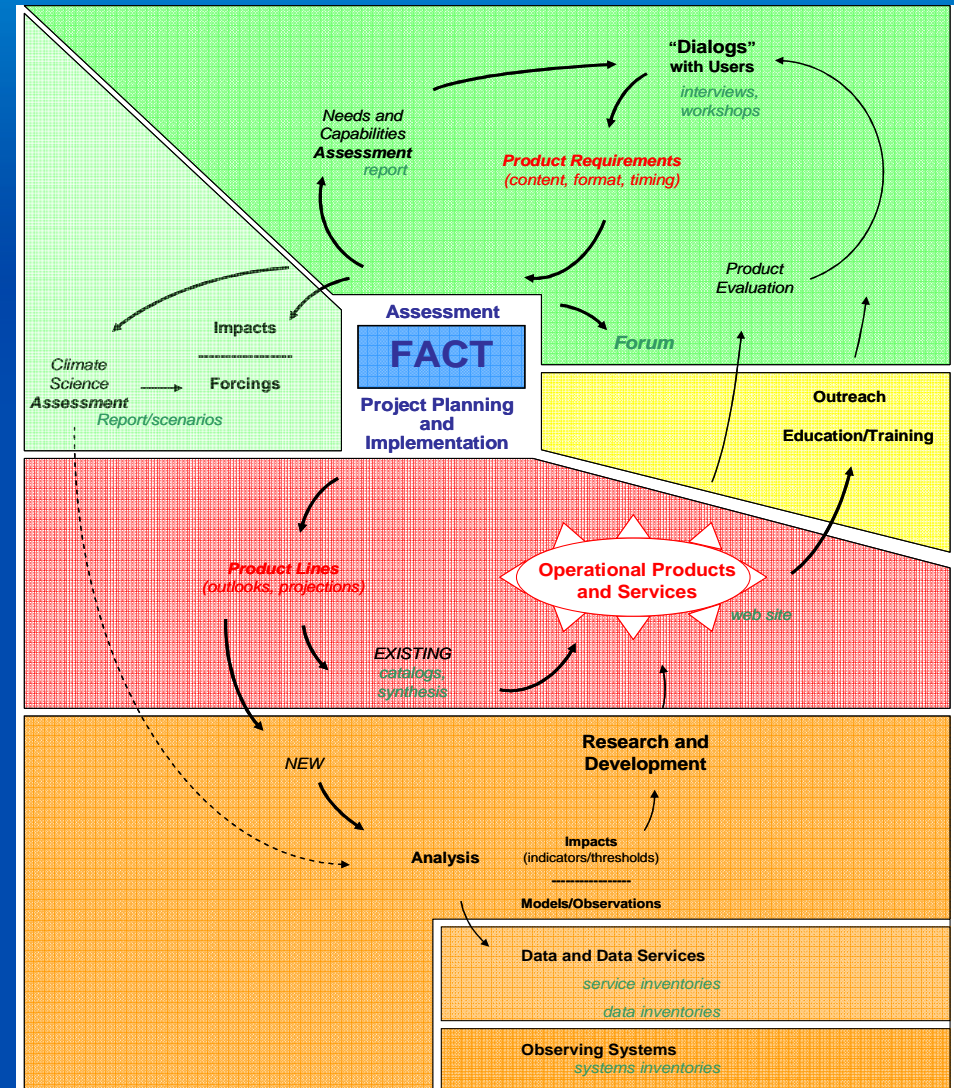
"Dialogs" with Users
interviews, workshops

Needs and Capabilities
Assessment
report

Product Requirements
(content, format, timing)

Product Evaluation

Impacts
Forcings

Climate Science
Assessment
Report/scenarios

Assessment
FACT
Project Planning and Implementation

Forum

Outreach

Education/Training

Product Lines
(outlooks, projections)

Operational Products and Services
web site

EXISTING
catalogs, synthesis

Research and Development

NEW

Analysis

Impacts
(indicators/thresholds)
Models/Observations

Data and Data Services
service inventories
data inventories

Observing Systems
systems inventories